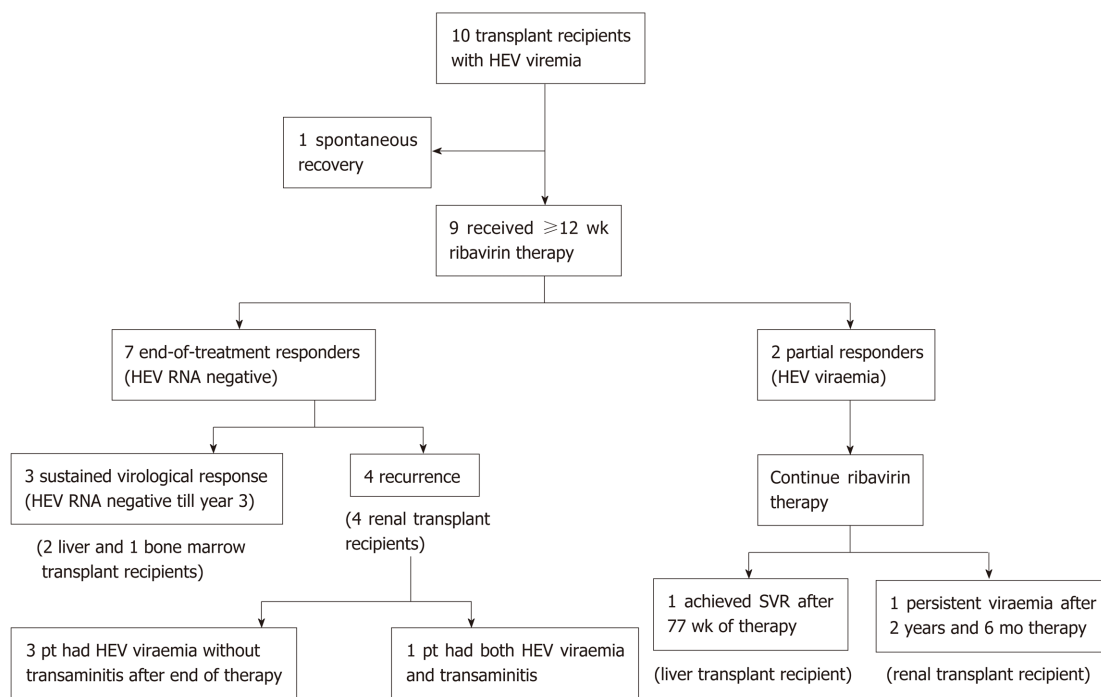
10 transplant recipients with HEV viremia

1 spontaneous recovery

9 received $\geqslant$12 wk ribavirin therapy

7 end-of-treatment responders (HEV RNA negative)

2 partial responders (HEV viraemia)

3 sustained virological response (HEV RNA negative till year 3)

(2 liver and 1 bone marrow transplant recipients)

4 recurrence

(4 renal transplant recipients)

Continue ribavirin therapy

3 pt had HEV viraemia without transaminitis after end of therapy

1 pt had both HEV viraemia and transaminitis

1 achieved SVR after 77 wk of therapy

(liver transplant recipient)

1 persistent viraemia after 2 years and 6 mo therapy

(renal transplant recipient)